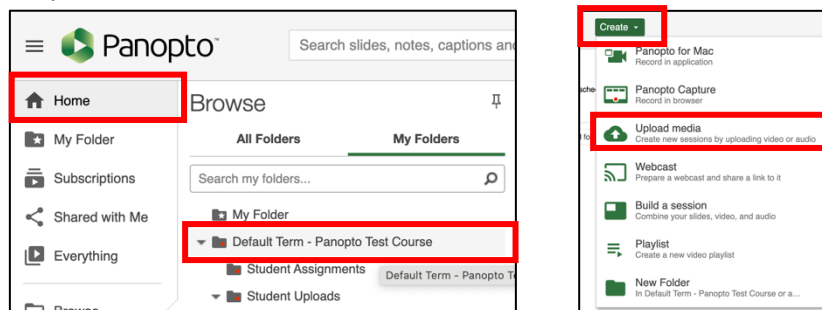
Panopto

Search slides, notes, captions and

Home

My Folder

Subscriptions

Shared with Me

Everything

Browse

Browse

All Folders

My Folders

Search my folders...

My Folder

Default Term - Panopto Test Course

Student Assignments

Default Term - Panopto Te

Student Uploads

Create

Panopto for Mac
Record in application

Panopto Capture
Record in browser

Upload media
Create new sessions by uploading video or audio

Webcast
Prepare a webcast and share a link to it

Build a session
Combine your slides, video, and audio

Playlist
Create a new video playlist

New Folder
In Default Term - Panopto Test Course or a...